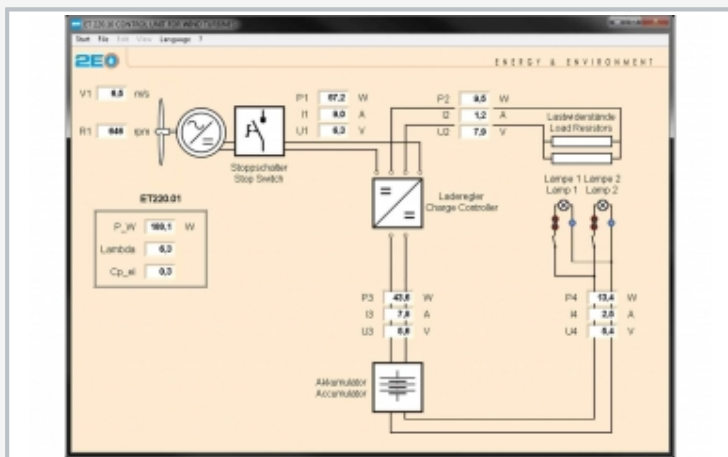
ET 220.01 CONTROL UNIT FOR WIND TURBINE

Start File Edit View Language ?

2E

ENERGY & ENVIRONMENT

V1 8,5 m/s

R1 848 rpm

Stoppschalter
Stop Switch

P1 87,2 W
I1 9,0 A
U1 9,3 V

P2 9,5 W
I2 1,2 A
U2 7,9 V

Lastwiderstände
Load Resistors

Laderegler
Charge Controller

Lampe 1 Lampe 2
Lamp 1 Lamp 2

ET220.01

P_W 180,1 W
Lambda 6,3
Cp_el 0,3

P3 43,8 W
I3 7,8 A
U3 5,6 V

P4 13,4 W
I4 2,0 A
U4 6,4 V

Akkumulator
Accumulator